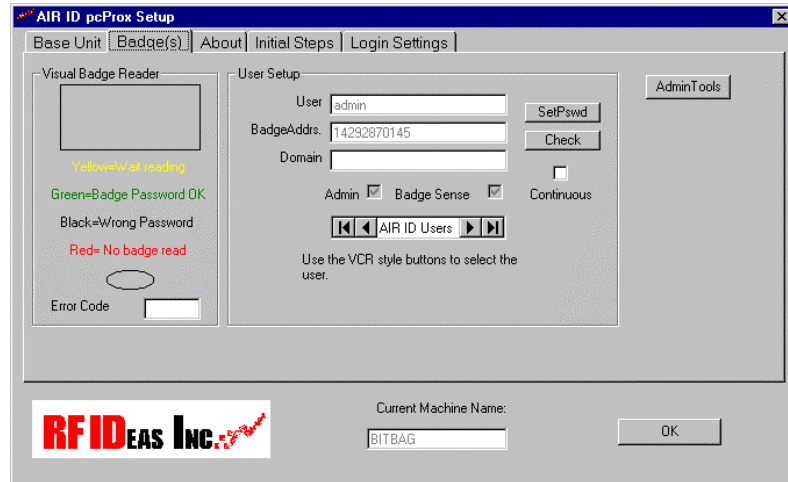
AIR ID pcProx Setup

Base Unit | Badge(s) | About | Initial Steps | Login Settings

Visual Badge Reader

Yellow=Wait reading

Green=Badge Password OK

Black=Wrong Password

Red= No badge read

Error Code

User Setup

User admin

BadgeAddrs. 14292870145

Domain

SetPswd

Check

Continuous

Admin

Badge Sense

AIR ID Users

Use the VCR style buttons to select the user.

AdminTools

RF IDeas Inc.

Current Machine Name:

BITBAG

OK